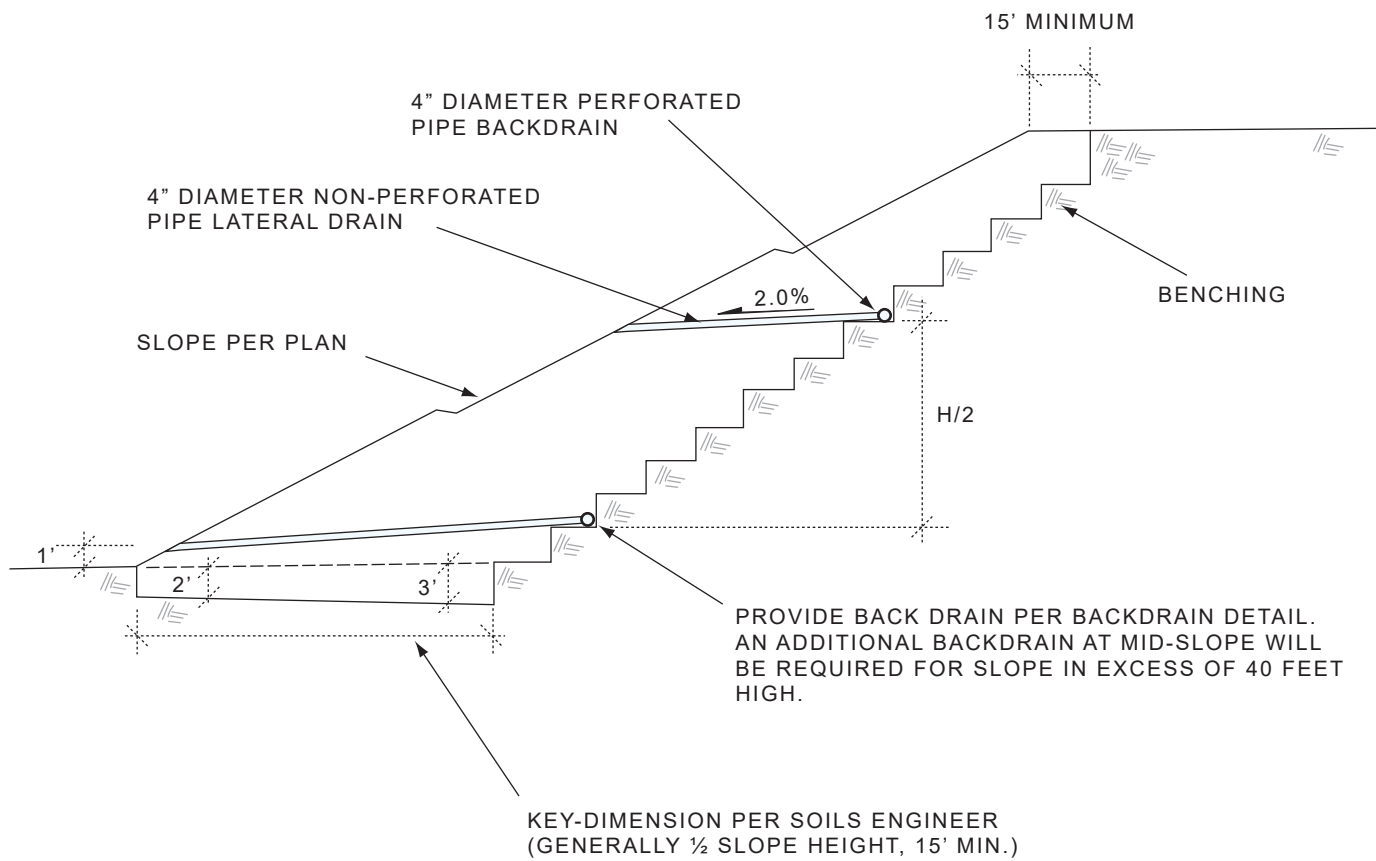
15' MINIMUM

4" DIAMETER PERFORATED PIPE BACKDRAIN

4" DIAMETER NON-PERFORATED PIPE LATERAL DRAIN

2.0%

BENCHING

SLOPE PER PLAN

H/2

1'

2'

3'

PROVIDE BACK DRAIN PER BACKDRAIN DETAIL. AN ADDITIONAL BACKDRAIN AT MID-SLOPE WILL BE REQUIRED FOR SLOPE IN EXCESS OF 40 FEET HIGH.

KEY-DIMENSION PER SOILS ENGINEER (GENERALLY ½ SLOPE HEIGHT, 15' MIN.)